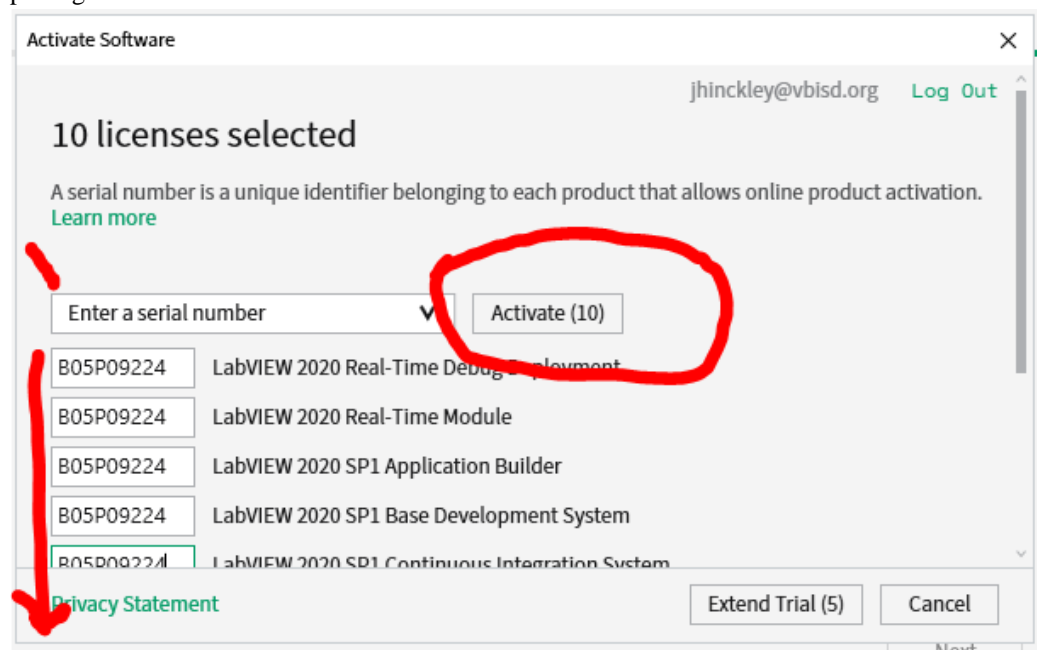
Activate Software

jhinckley@vbisd.org Log Out

10 licenses selected

A serial number is a unique identifier belonging to each product that allows online product activation. Learn more

Enter a serial number

Activate (10)

B05P09224 LabVIEW 2020 Real-Time Debug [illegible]

B05P09224 LabVIEW 2020 Real-Time Module

B05P09224 LabVIEW 2020 SP1 Application Builder

B05P09224 LabVIEW 2020 SP1 Base Development System

B05P09224 LabVIEW 2020 SP1 Continuous Integration System

Privacy Statement

Extend Trial (5)

Cancel

Next